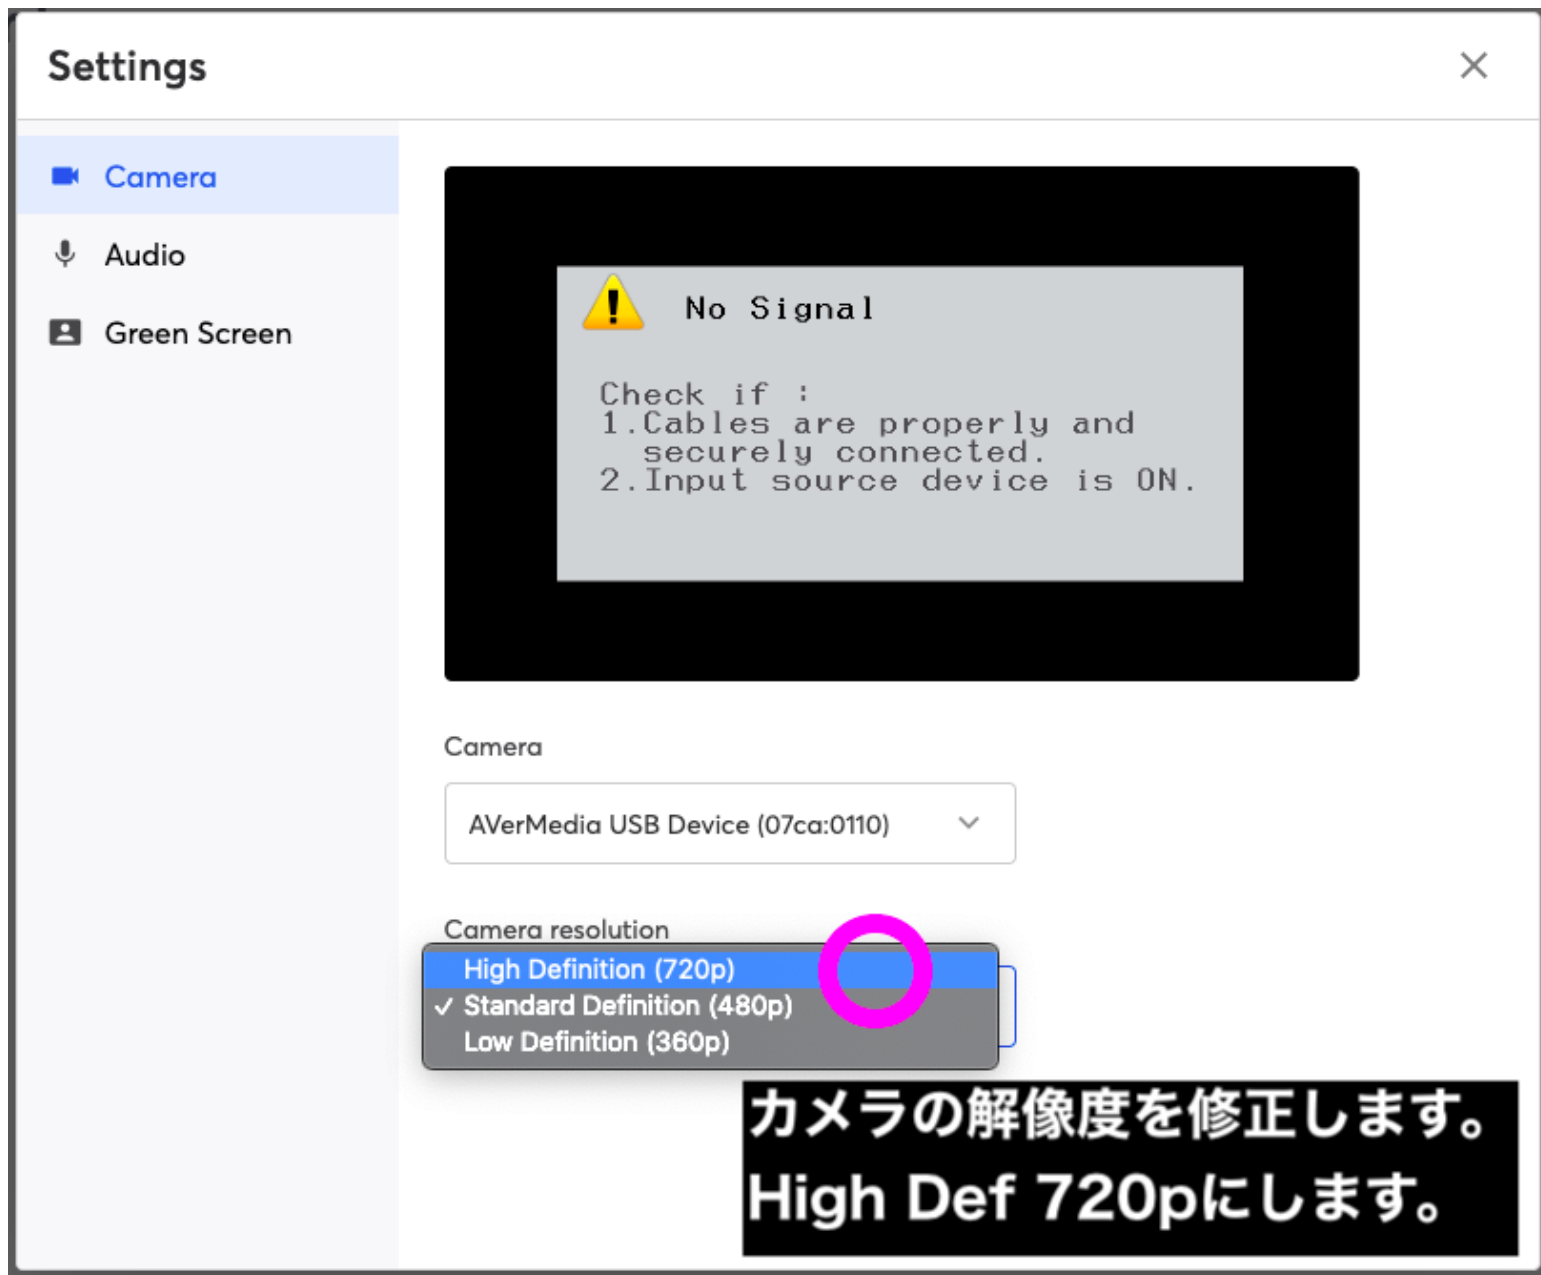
Settings

×

Camera

Audio

Green Screen

No Signal

Check if :
1.Cables are properly and securely connected.
2.Input source device is ON.

Camera

AVerMedia USB Device (07ca:0110)

Camera resolution

High Definition (720p)
✓ Standard Definition (480p)
Low Definition (360p)

カメラの解像度を修正します。
High Def 720pにします。